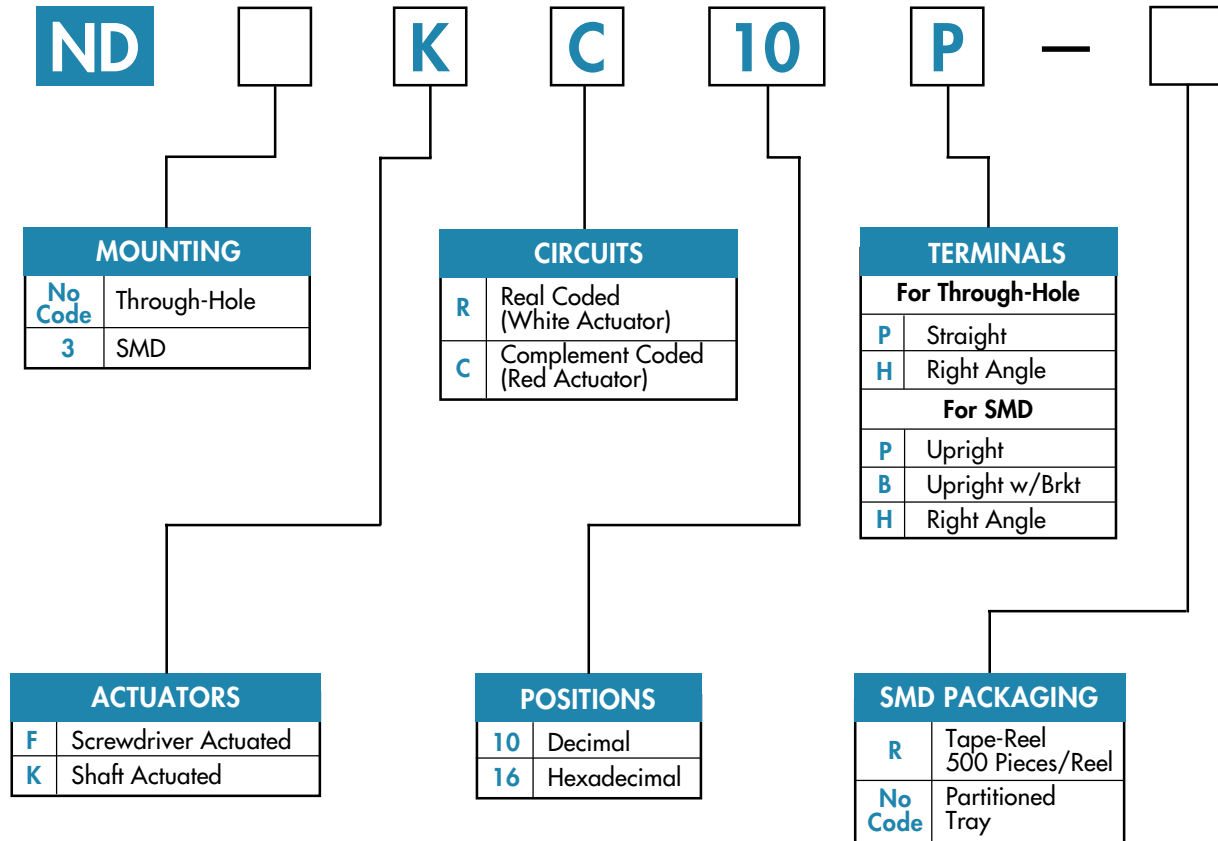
ND K C 10 P –

MOUNTING

| No Code | Through-Hole |
|---|---|
| 3 | SMD |

CIRCUITS

| R | Real Coded (White Actuator) |
|---|---|
| C | Complement Coded (Red Actuator) |

TERMINALS

| For Through-Hole | |
|---|---|
| P | Straight |
| H | Right Angle |
| For SMD | |
| P | Upright |
| B | Upright w/Brkt |
| H | Right Angle |

ACTUATORS

| F | Screwdriver Actuated |
|---|---|
| K | Shaft Actuated |

POSITIONS

| 10 | Decimal |
|---|---|
| 16 | Hexadecimal |

SMD PACKAGING

| R | Tape-Reel 500 Pieces/Reel |
|---|---|
| No Code | Partitioned Tray |